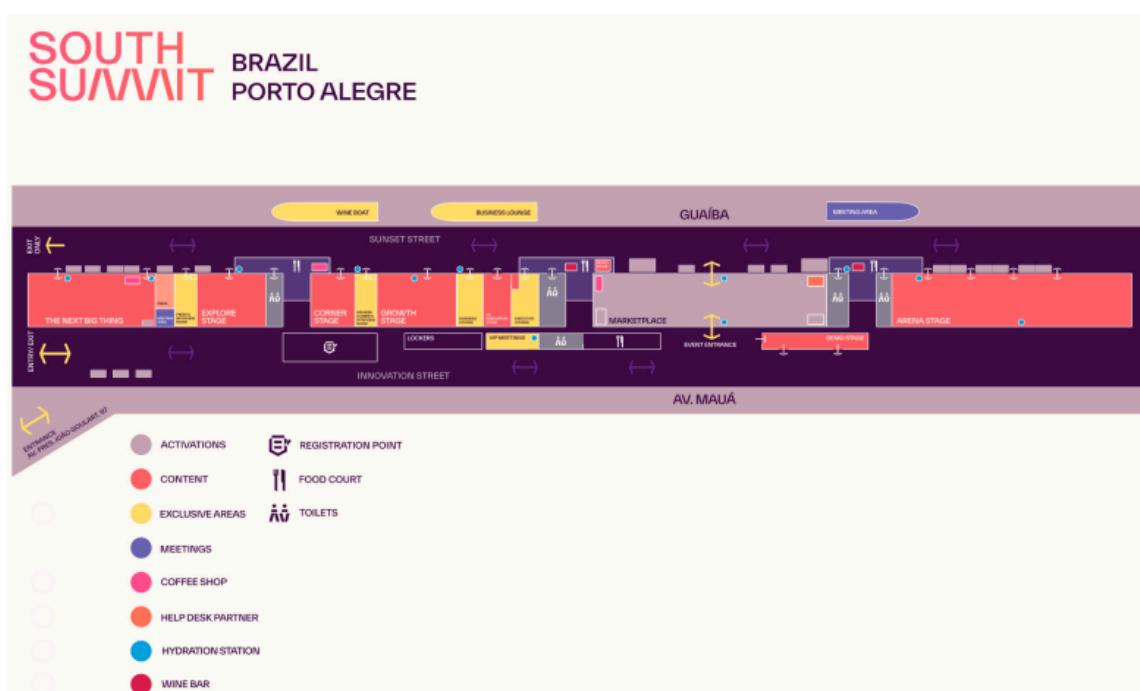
SOUTH SUMMIT BRAZIL PORTO ALEGRE

WINE BOAT
BUSINESS LOUNGE
GUAÍBA
MEETINGS AREA

EXIT ONLY
SUNSET STREET

THE NEXT BIG THING
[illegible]
EXPLORE STAGE
CORNER STAGE
GROWTH STAGE
MARKETPLACE
ARENA STAGE

ENTRY EXIT
LOCKERS
VIP MEETINGS
EVENT ENTRANCE
DEMO STAGE
INNOVATION STREET
AV. MAUÁ

ENTRANCE AV. PRES. JOÃO GOULART, 97

ACTIVATIONS
CONTENT
EXCLUSIVE AREAS
MEETINGS
COFFEE SHOP
HELP DESK PARTNER
HYDRATION STATION
WINE BAR

REGISTRATION POINT
FOOD COURT
TOILETS